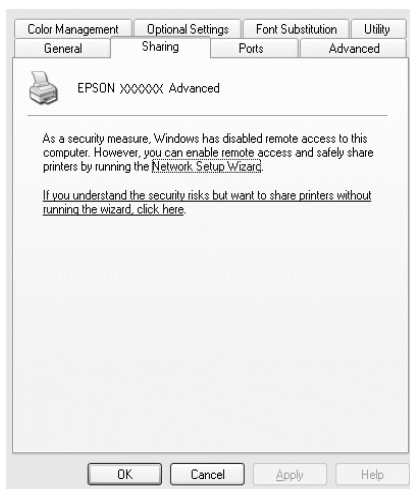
Color Management | Optional Settings | Font Substitution | Utility
General | Sharing | Ports | Advanced

EPSON XXXXXX Advanced

As a security measure, Windows has disabled remote access to this computer. However, you can enable remote access and safely share printers by running the Network Setup Wizard.

If you understand the security risks but want to share printers without running the wizard, click here.

OK | Cancel | Apply | Help